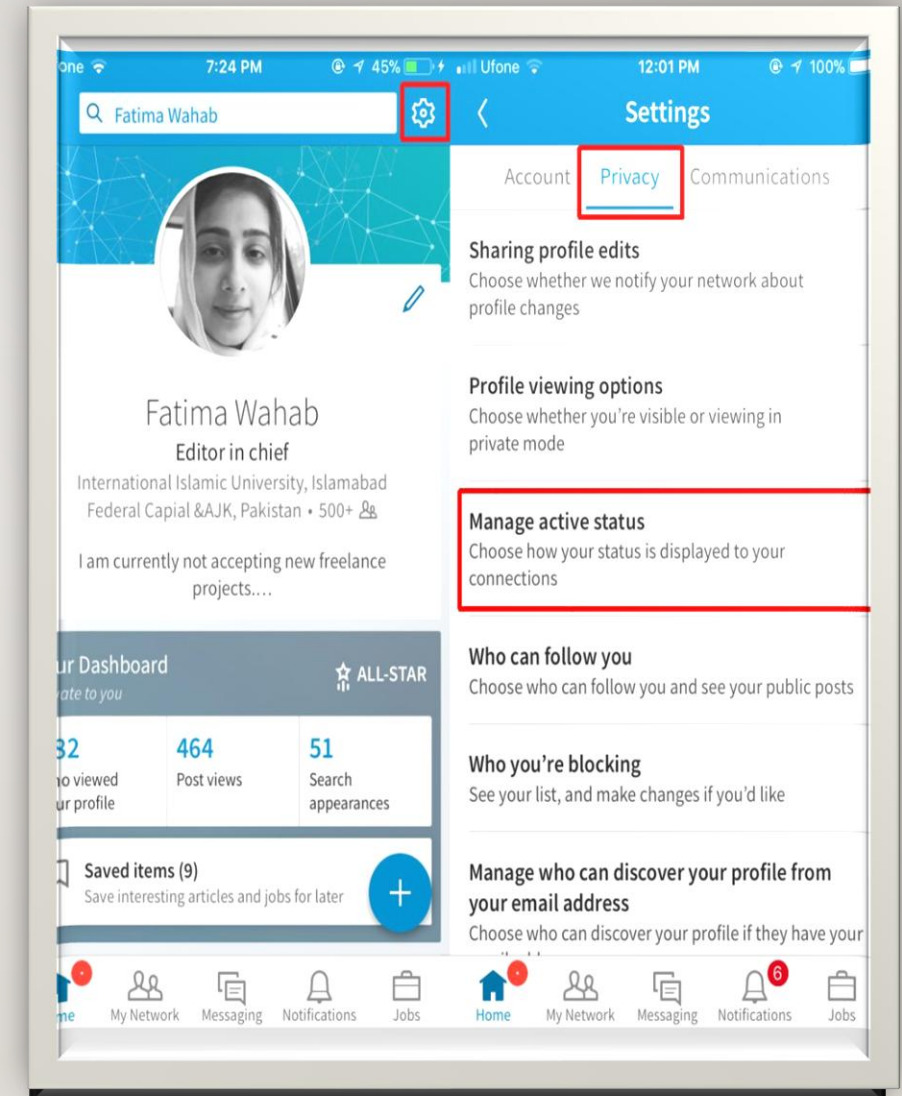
one 7:24 PM 45%

Fatima Wahab

Fatima Wahab
Editor in chief
International Islamic University, Islamabad
Federal Capial &AJK, Pakistan • 500+

I am currently not accepting new freelance projects....

ur Dashboard
ate to you

ALL-STAR

| 32 | 464 | 51 |
|---|---|---|
| o viewed ur profile | Post views | Search appearances |

Saved items (9)
Save interesting articles and jobs for later

+

me My Network Messaging Notifications Jobs

Ufone 12:01 PM 100%

Settings

Account Privacy Communications

Sharing profile edits
Choose whether we notify your network about profile changes

Profile viewing options
Choose whether you're visible or viewing in private mode

Manage active status
Choose how your status is displayed to your connections

Who can follow you
Choose who can follow you and see your public posts

Who you're blocking
See your list, and make changes if you'd like

Manage who can discover your profile from your email address
Choose who can discover your profile if they have your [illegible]

Home My Network Messaging 6 Notifications Jobs